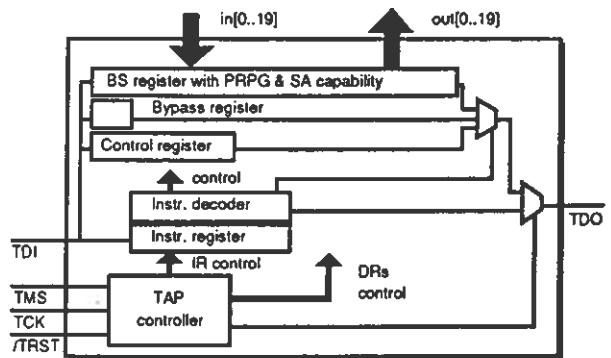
in[0..19]

out[0..19]

BS register with PRPG & SA capability

Bypass register

Control register

control

Instr. decoder

Instr. register

IR control

DRs control

TAP controller

TDI

TMS

TCK

/TRST

TDO